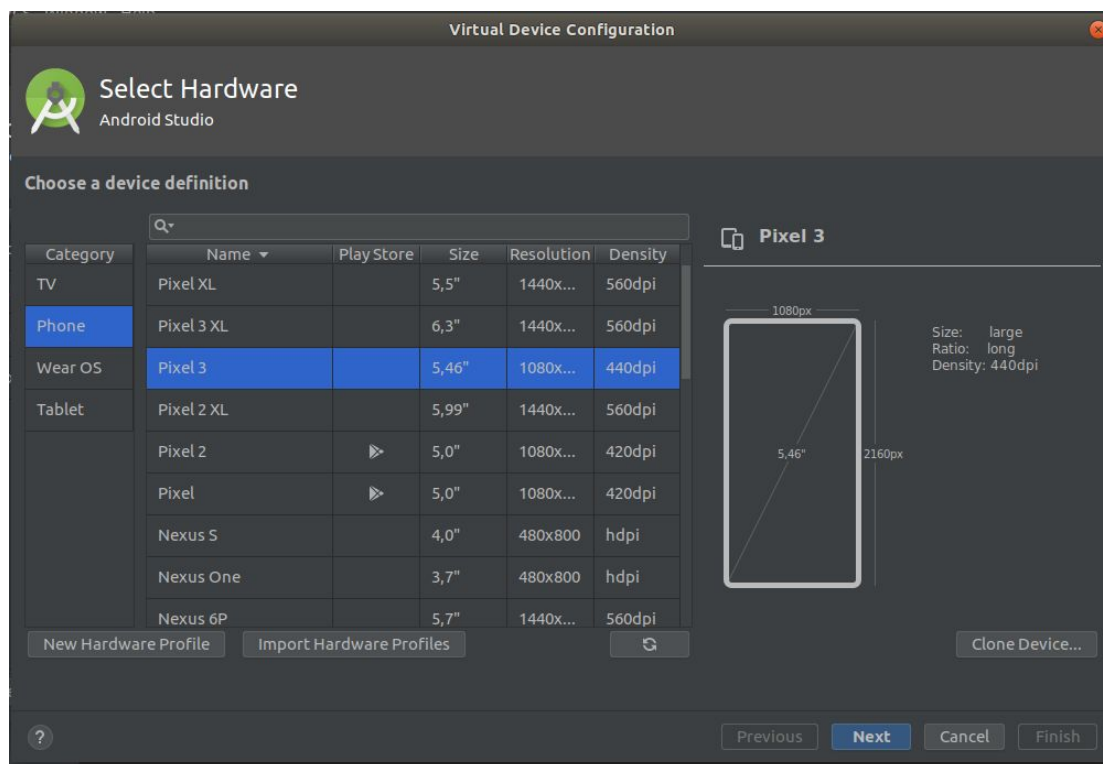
Virtual Device Configuration

Select Hardware
Android Studio

Choose a device definition

| Category |
|---|
| TV |
| Phone |
| Wear OS |
| Tablet |

| Name ▾ | Play Store | Size | Resolution | Density |
|---|---|---|---|---|
| Pixel XL | | 5,5" | 1440x... | 560dpi |
| Pixel 3 XL | | 6,3" | 1440x... | 560dpi |
| Pixel 3 | | 5,46" | 1080x... | 440dpi |
| Pixel 2 XL | | 5,99" | 1440x... | 560dpi |
| Pixel 2 | ▶ | 5,0" | 1080x... | 420dpi |
| Pixel | ▶ | 5,0" | 1080x... | 420dpi |
| Nexus S | | 4,0" | 480x800 | hdpi |
| Nexus One | | 3,7" | 480x800 | hdpi |
| Nexus 6P | | 5,7" | 1440x... | 560dpi |

Pixel 3

1080px
5,46"
2160px

Size: large
Ratio: long
Density: 440dpi

New Hardware Profile
Import Hardware Profiles
Clone Device...

?
Previous
Next
Cancel
Finish